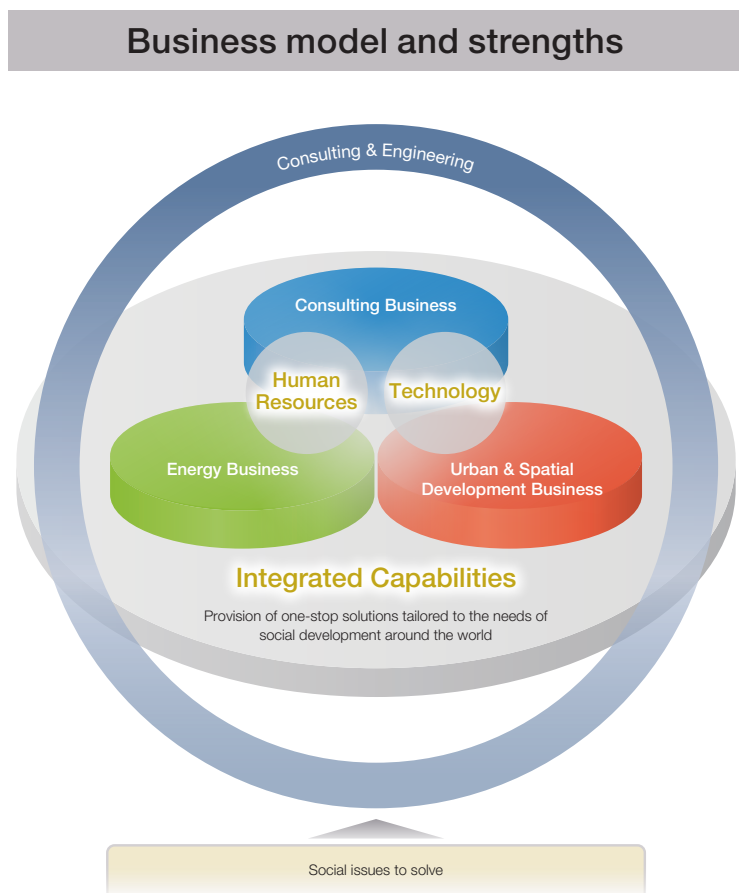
Business model and strengths

Consulting & Engineering

Consulting Business

Human Resources

Technology

Energy Business

Urban & Spatial Development Business

Integrated Capabilities

Provision of one-stop solutions tailored to the needs of social development around the world

Social issues to solve